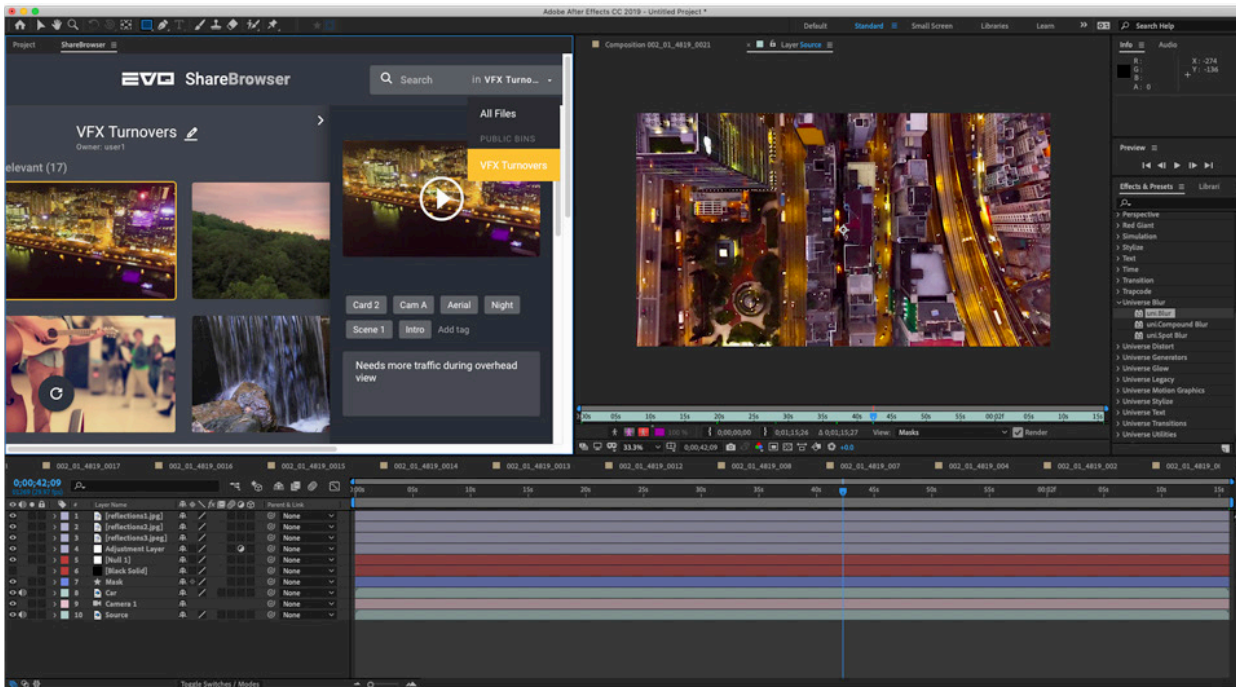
Adobe After Effects CC 2019 - Untitled Project *

Default   Standard   Small Screen   Libraries   Learn   Search Help

Project   ShareBrowser

EVO ShareBrowser

Search   In VFX Turno...

All Files
PUBLIC BINS
VFX Turnovers

VFX Turnovers
Owner: user1

elevant (17)

Card 2   Cam A   Aerial   Night
Scene 1   Intro   Add tag

Needs more traffic during overhead view

Composition 002_01_4819_0021   Layer Source

Info   Audio
R:
G:
B:
A: 0
X: -274
Y: -136

Preview

Effects & Presets   Librari
Perspective
Red Giant
Simulation
Stylize
Text
Time
Transition
Trapcode
Universe Blur
uni.Blur
uni.Compound Blur
uni.Spot Blur
Universe Distort
Universe Generators
Universe Glow
Universe Legacy
Universe Motion Graphics
Universe Stylize
Universe Text
Universe Transitions
Universe Utilities

33.3%   0;00;42;09   0;00;00;00   0;01;15;26   Δ 0;01;15;27   View: Masks   Render

002_01_4819_0017   002_01_4819_0016   002_01_4819_0015   002_01_4819_0014   002_01_4819_0013   002_01_4819_0012   002_01_4819_008   002_01_4819_007   002_01_4819_004   002_01_4819_002   002_01_4819_00

0;00;42;09

Layer Name   Parent & Link
1 [reflections1.jpg]   None
2 [reflections2.jpg]   None
3 [reflections3.jpeg]   None
4 Adjustment Layer   None
5 [Null 1]   None
6 [Black Solid]   None
7 Mask   None
8 Car   None
9 Camera 1   None
10 Source   None

Toggle Switches / Modes